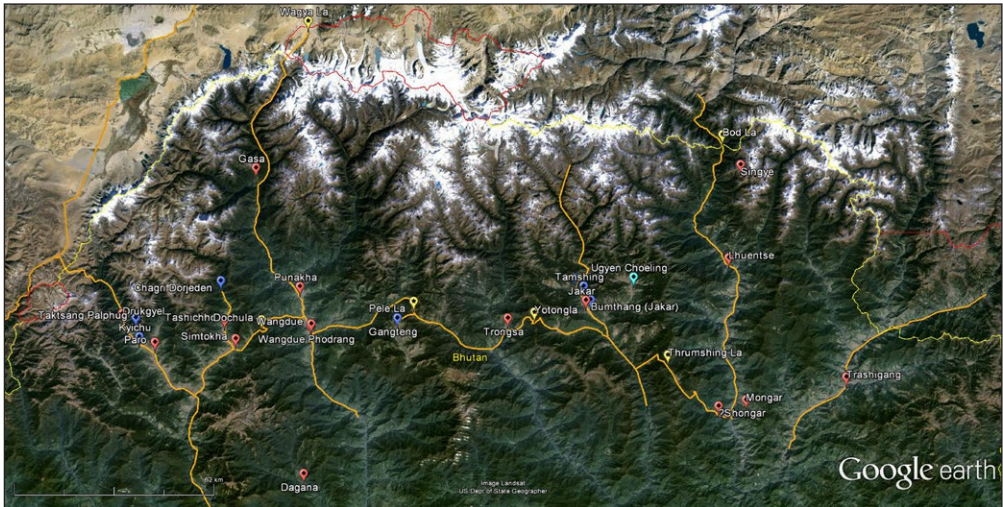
Wagye La
Gasa
Bod La
Singye
Lhuentse
Ugyen Choeling
Tamshing
Jakar
Bumthang (Jakar)
Shagri Dorjeden
Punakha
Pele La
Taktsang Palphug
Drukgyel
Kyichu
Paro
Tashichho
Dochula
Simtokha
Wangdue
Wangdue Phodrang
Gangteng
Trongsa
Yotongla
Bhutan
Thrumshing La
Mongar
Shongar
Trashigang
Dagana
62 km
Image Landsat
US Dept of State Geographer
Google earth